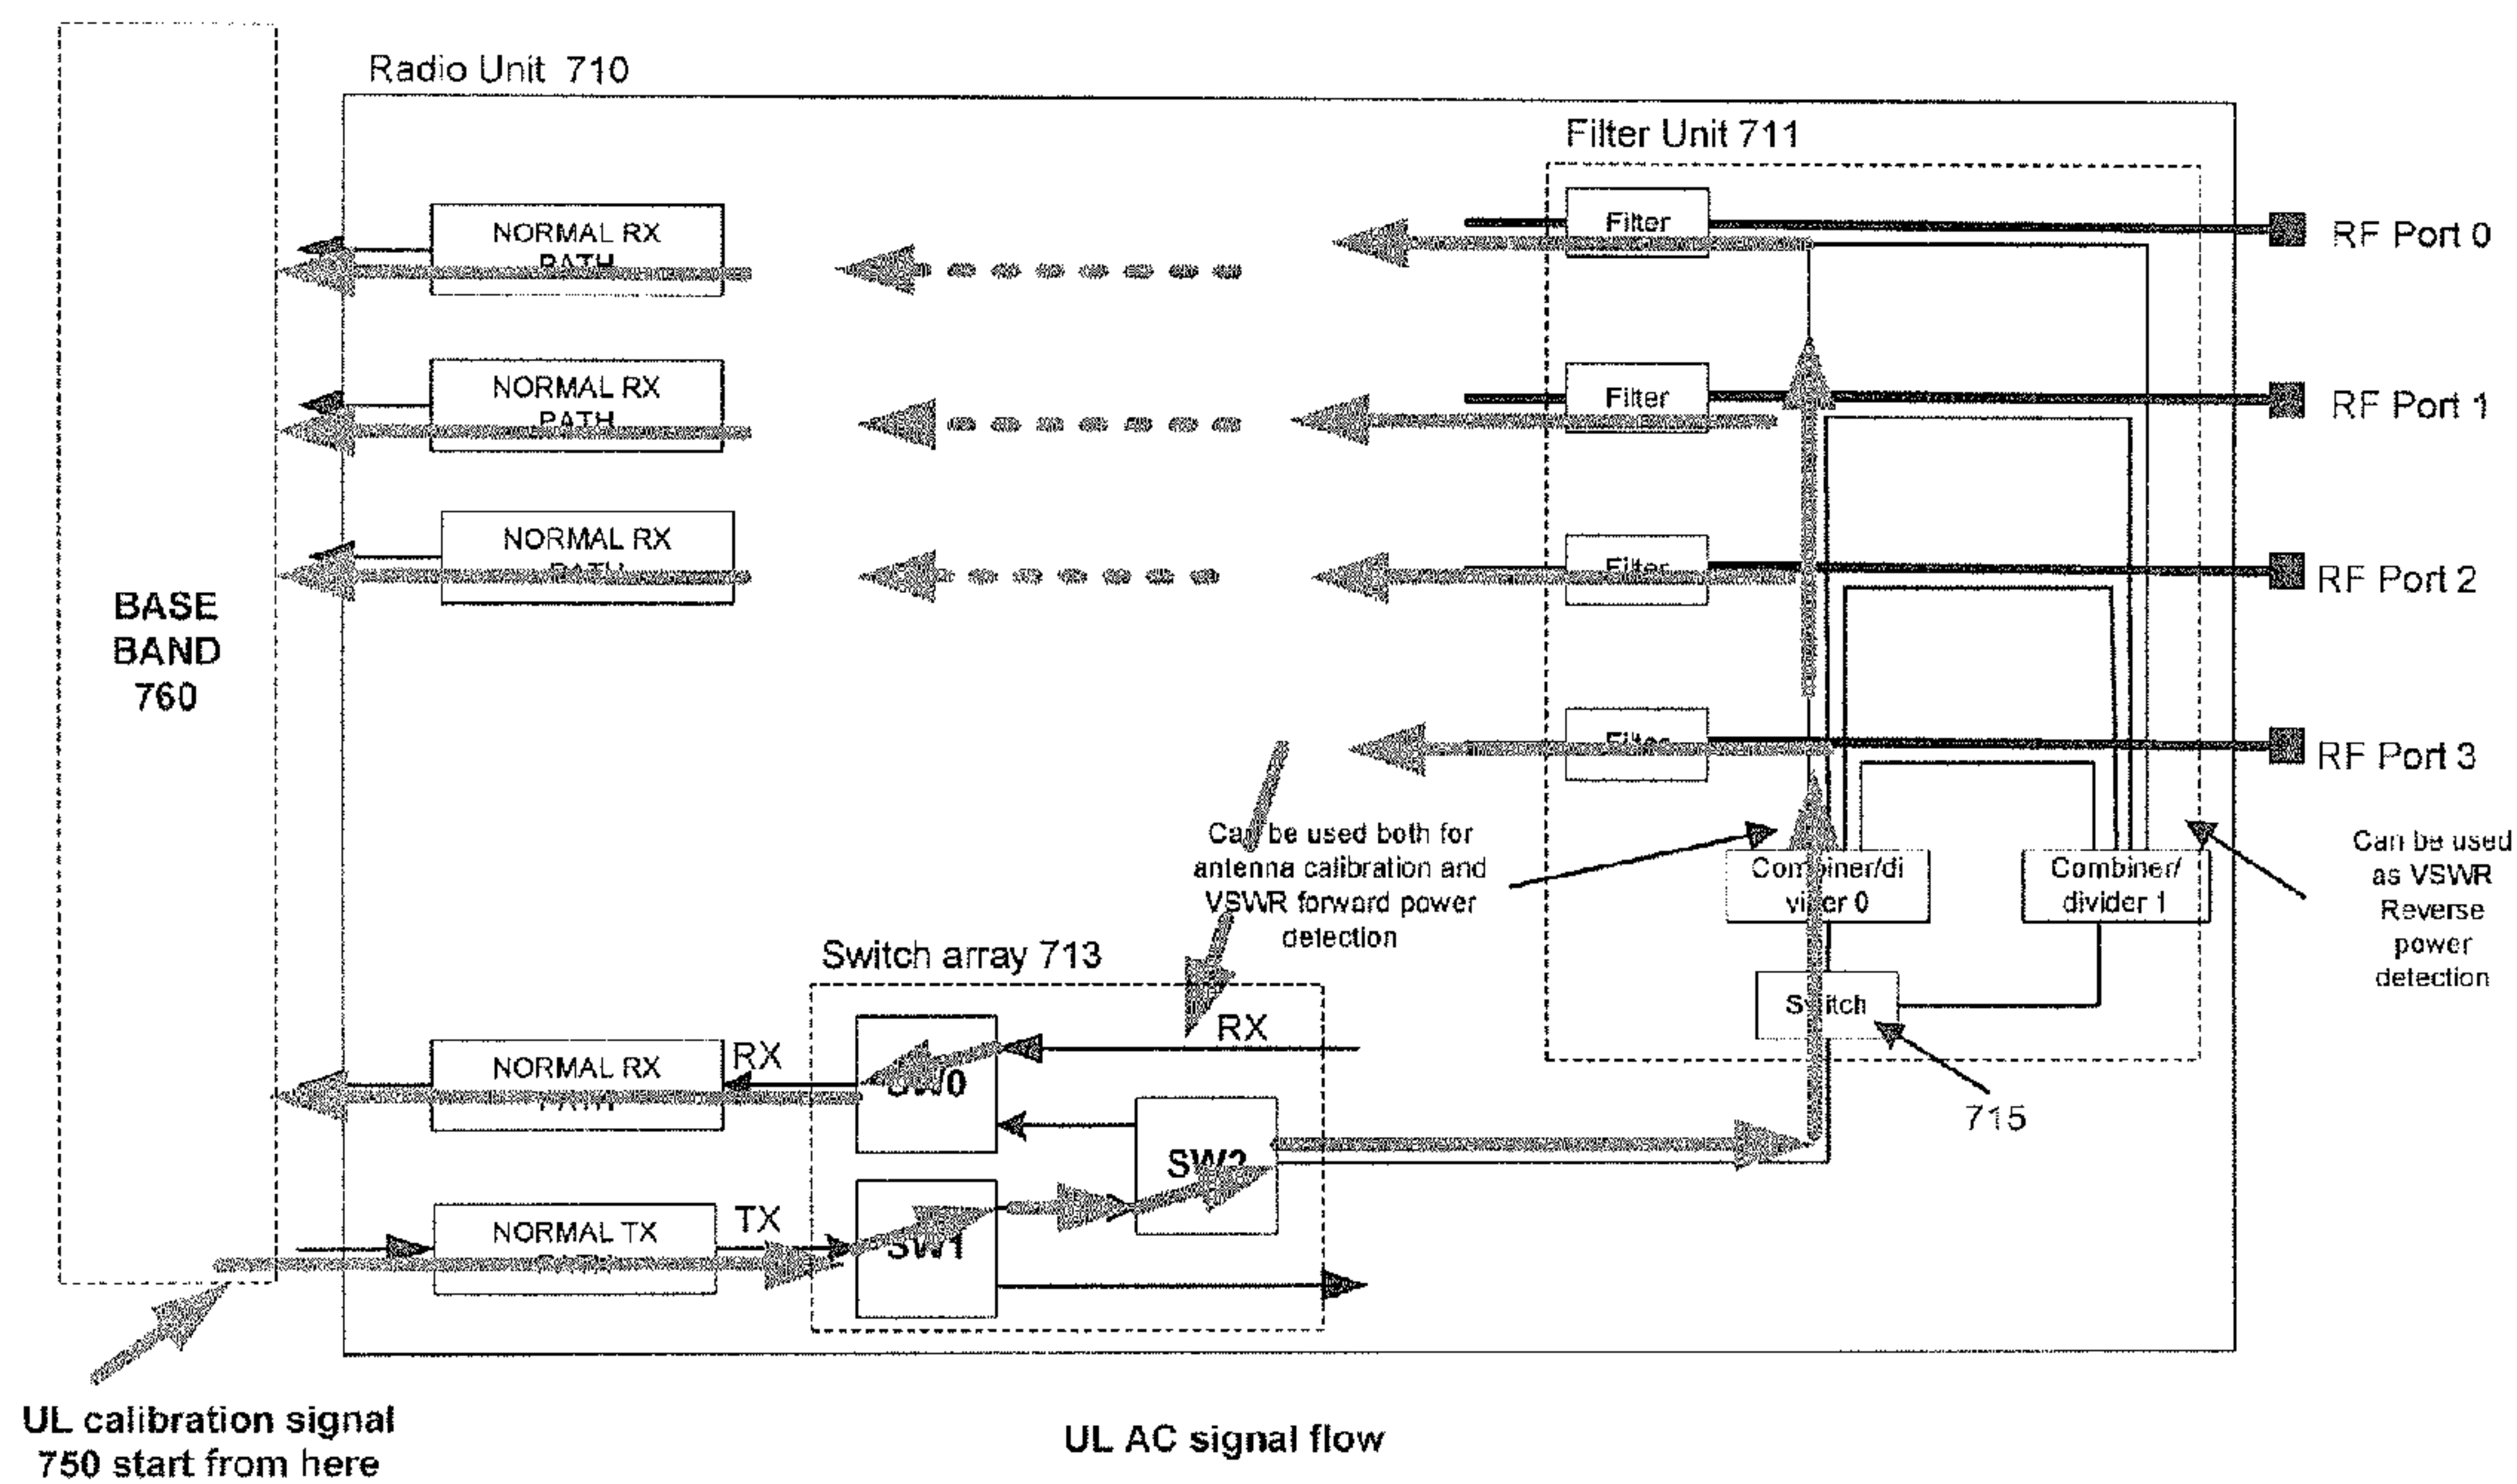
Radio Unit 710

Filter Unit 711

BASE BAND 760

NORMAL RX PATH

NORMAL RX PATH

NORMAL RX PATH

Filter

Filter

Filter

Filter

RF Port 0

RF Port 1

RF Port 2

RF Port 3

Can be used both for antenna calibration and VSWR forward power detection

Combiner/divider 0

Combiner/divider 1

Can be used as VSWR Reverse power detection

Switch array 713

Switch

715

RX

RX

NORMAL RX PATH

SW0

SW2

TX

NORMAL TX PATH

SW1

UL calibration signal 750 start from here

UL AC signal flow